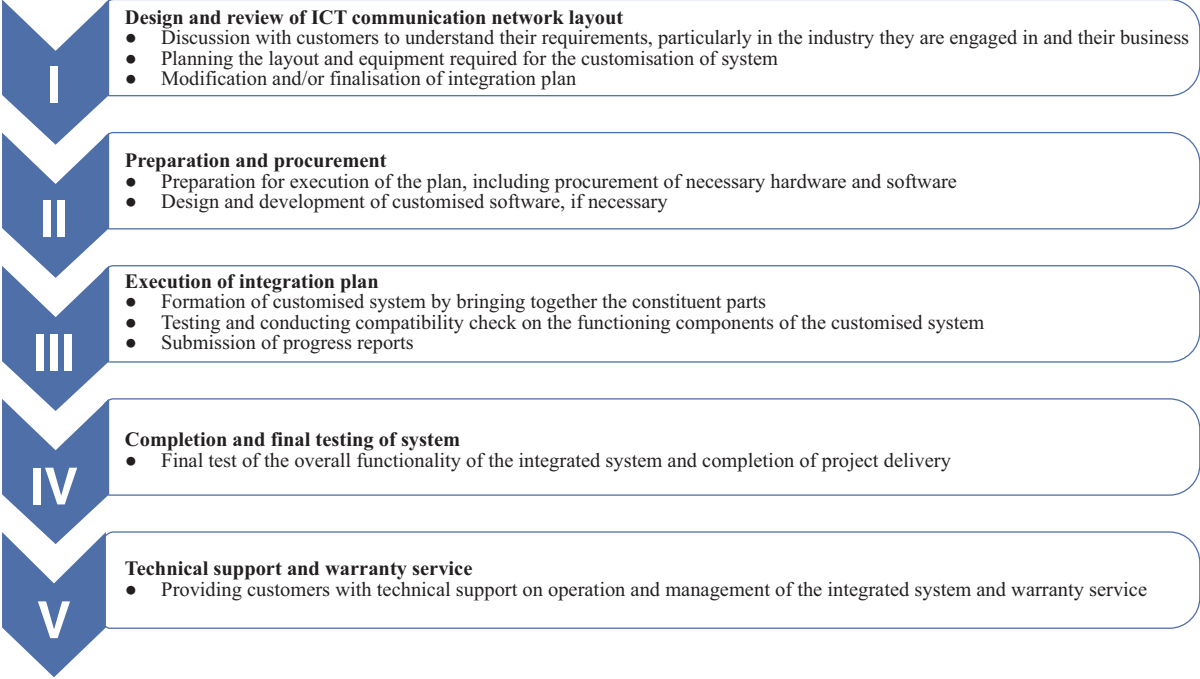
I

Design and review of ICT communication network layout
● Discussion with customers to understand their requirements, particularly in the industry they are engaged in and their business
● Planning the layout and equipment required for the customisation of system
● Modification and/or finalisation of integration plan

II

Preparation and procurement
● Preparation for execution of the plan, including procurement of necessary hardware and software
● Design and development of customised software, if necessary

III

Execution of integration plan
● Formation of customised system by bringing together the constituent parts
● Testing and conducting compatibility check on the functioning components of the customised system
● Submission of progress reports

IV

Completion and final testing of system
● Final test of the overall functionality of the integrated system and completion of project delivery

V

Technical support and warranty service
● Providing customers with technical support on operation and management of the integrated system and warranty service